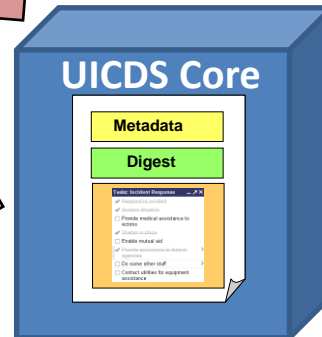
UICDS Core

Metadata

Digest

Tasks: Incident Response

Respond to incident

Assess situation

Provide medical assistance to victims

Shelter in place

Enable mutual aid

Provide assistance to federal agencies

Do some other stuff

Contact utilities for equipment assistance